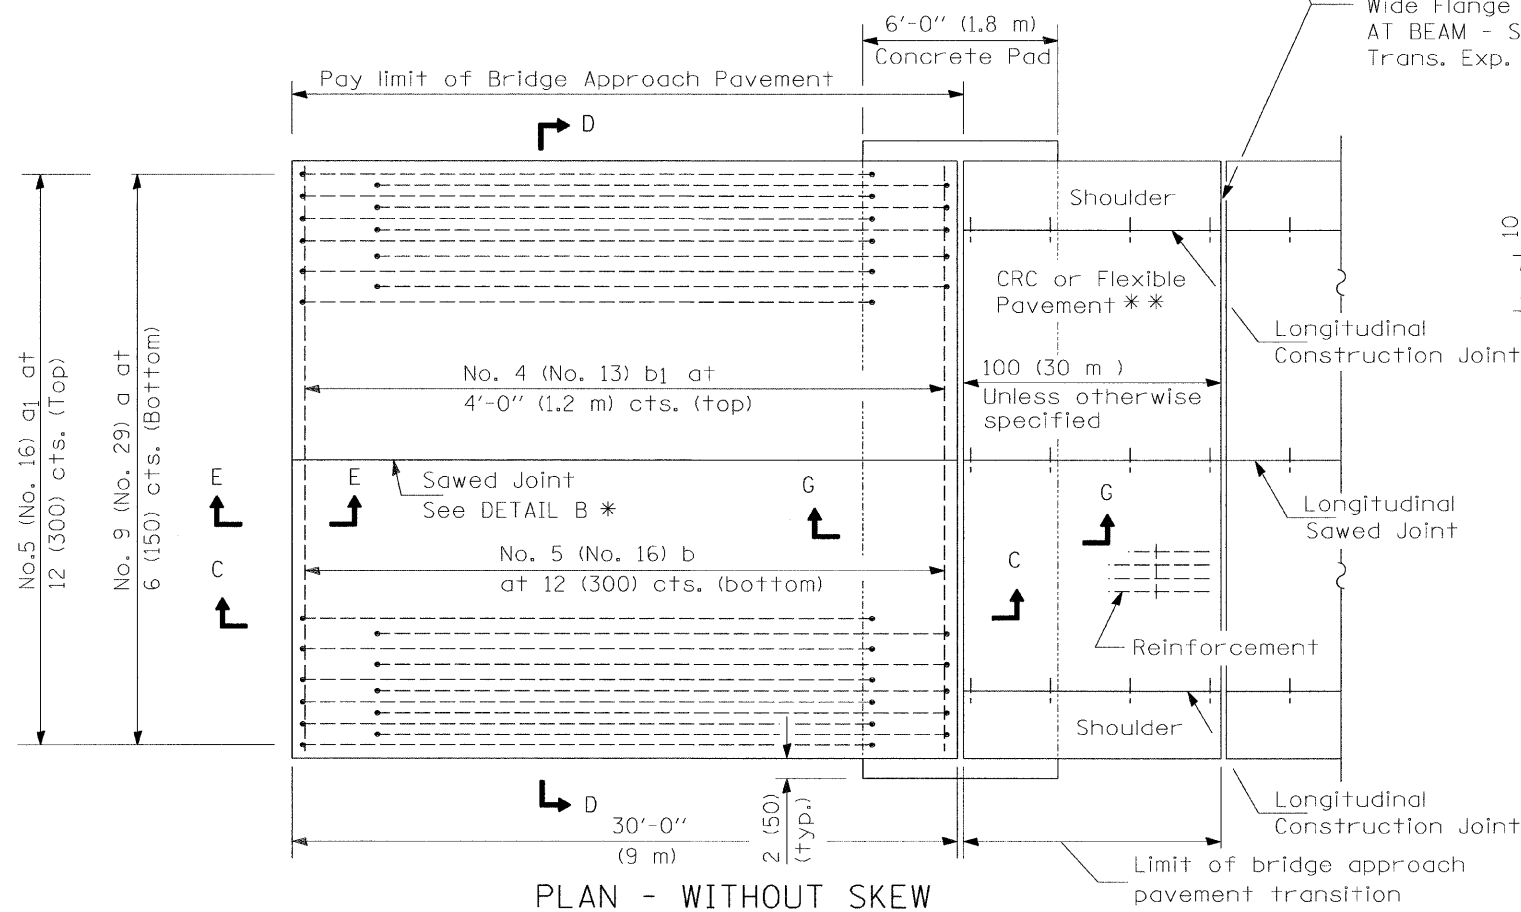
Wide Flange
AT BEAM - S
Trans. Exp.

6'-0" (1.8 m)
Concrete Pad

Pay limit of Bridge Approach Pavement

D

No.5 (No. 16) $a_1$ at 12 (300) cts. (Top)

No. 9 (No. 29) a at 6 (150) cts. (Bottom)

Shoulder

10

CRC or Flexible Pavement ✻✻

Longitudinal Construction Joint

No. 4 (No. 13) $b_1$ at 4'-0" (1.2 m) cts. (top)

100 (30 m )
Unless otherwise specified

E

E

Sawed Joint
See DETAIL B ✻

G

G

Longitudinal Sawed Joint

C

No. 5 (No. 16) b at 12 (300) cts. (bottom)

C

Reinforcement

Shoulder

D

30'-0"
(9 m)

2 (50) (typ.)

Longitudinal Construction Joint

Limit of bridge approach pavement transition

PLAN - WITHOUT SKEW